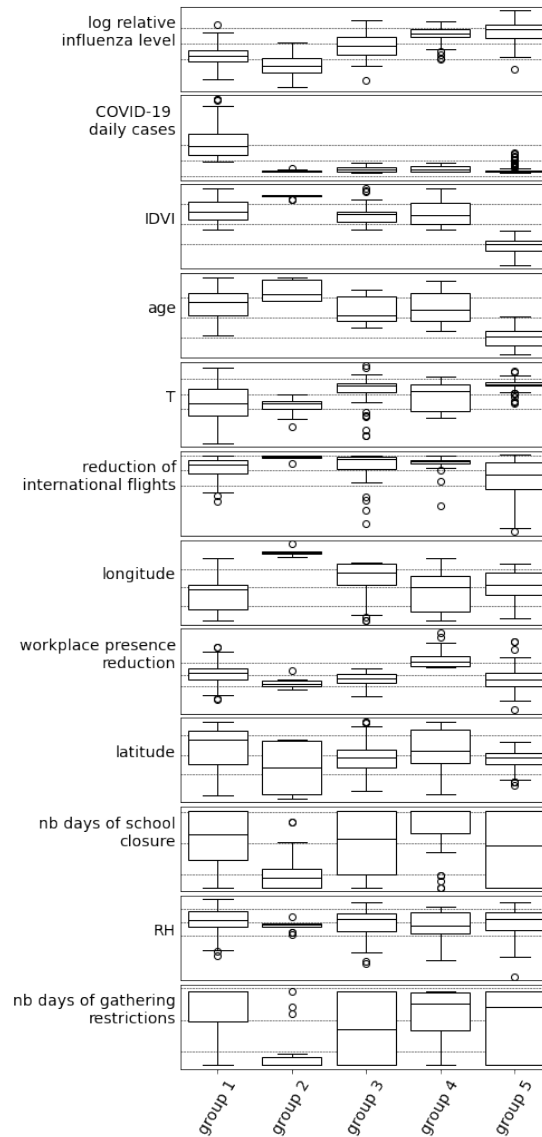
log relative influenza level

COVID-19 daily cases

IDVI

age

T

reduction of international flights

longitude

workplace presence reduction

latitude

nb days of school closure

RH

nb days of gathering restrictions

group 1
group 2
group 3
group 4
group 5